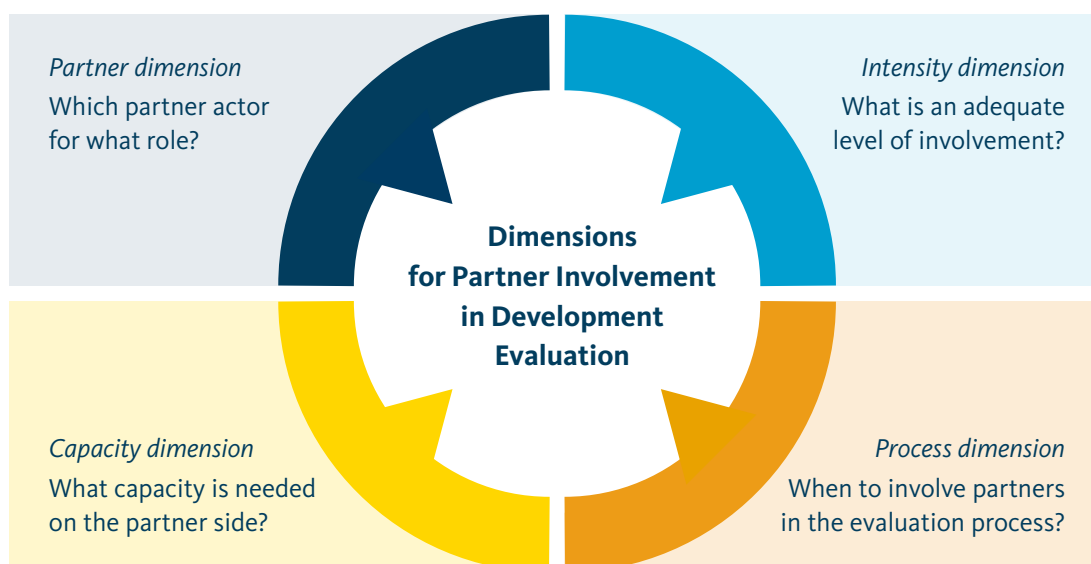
Partner dimension
Which partner actor for what role?

Intensity dimension
What is an adequate level of involvement?

Dimensions for Partner Involvement in Development Evaluation

Capacity dimension
What capacity is needed on the partner side?

Process dimension
When to involve partners in the evaluation process?